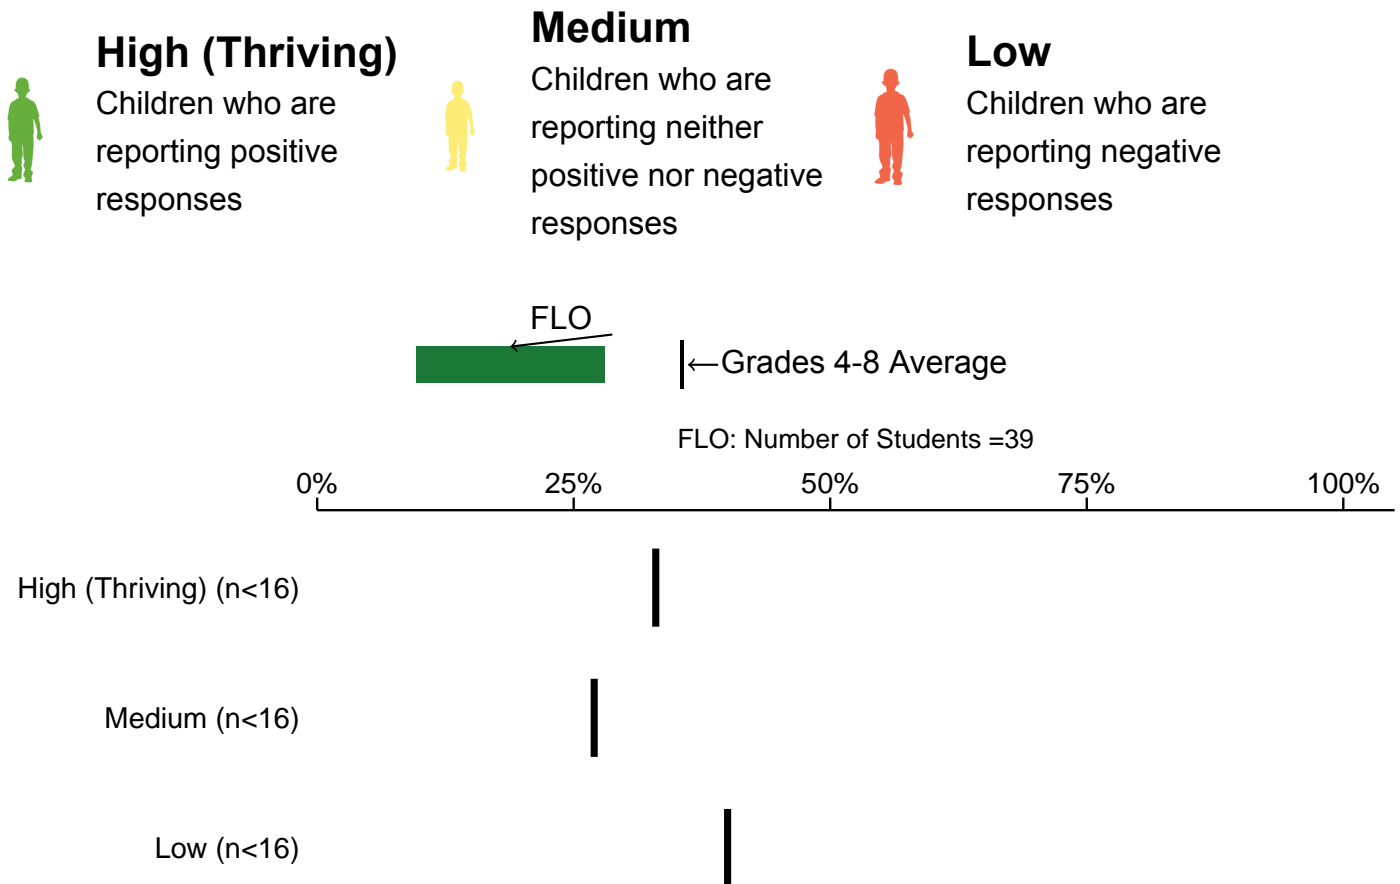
**High (Thriving)**
Children who are reporting positive responses

**Medium**
Children who are reporting neither positive nor negative responses

**Low**
Children who are reporting negative responses

FLO

←Grades 4-8 Average

FLO: Number of Students =39

0% 25% 50% 75% 100%

High (Thriving) (n<16)

Medium (n<16)

Low (n<16)